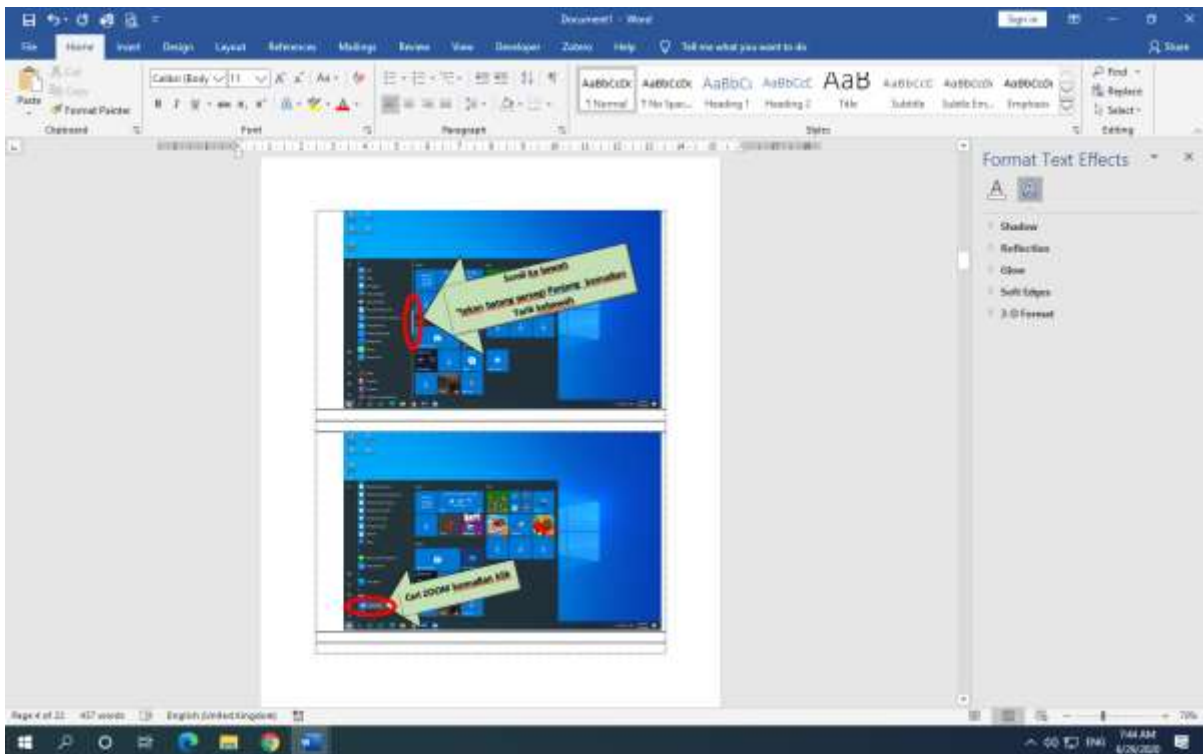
Document1 - Word

Sign in

File Home Insert Design Layout References Mailings Review View Developer Zotero Help Tell me what you want to do Share

Cut Copy Paste Format Painter Clipboard

Calibri (Body) 11 Font

Paragraph

AaBbCcDc 1 Normal AaBbCcDc 1 No Spac... AaBbCc Heading 1 AaBbCcC Heading 2 AaB Title AaBbCcC Subtitle AaBbCcDi Subtle Em... AaBbCcDi Emphasis Styles

Find Replace Select Editing

Format Text Effects

Shadow
Reflection
Glow
Soft Edges
3-D Format

Scroll ke bawah

Tekan butang sempai Panjang, kemudian Tarik kebawah

Cari ZOOM kemudian Klik

Page 4 of 22 457 words English (United Kingdom)

7:44 AM 6/26/2020 ENG

70%